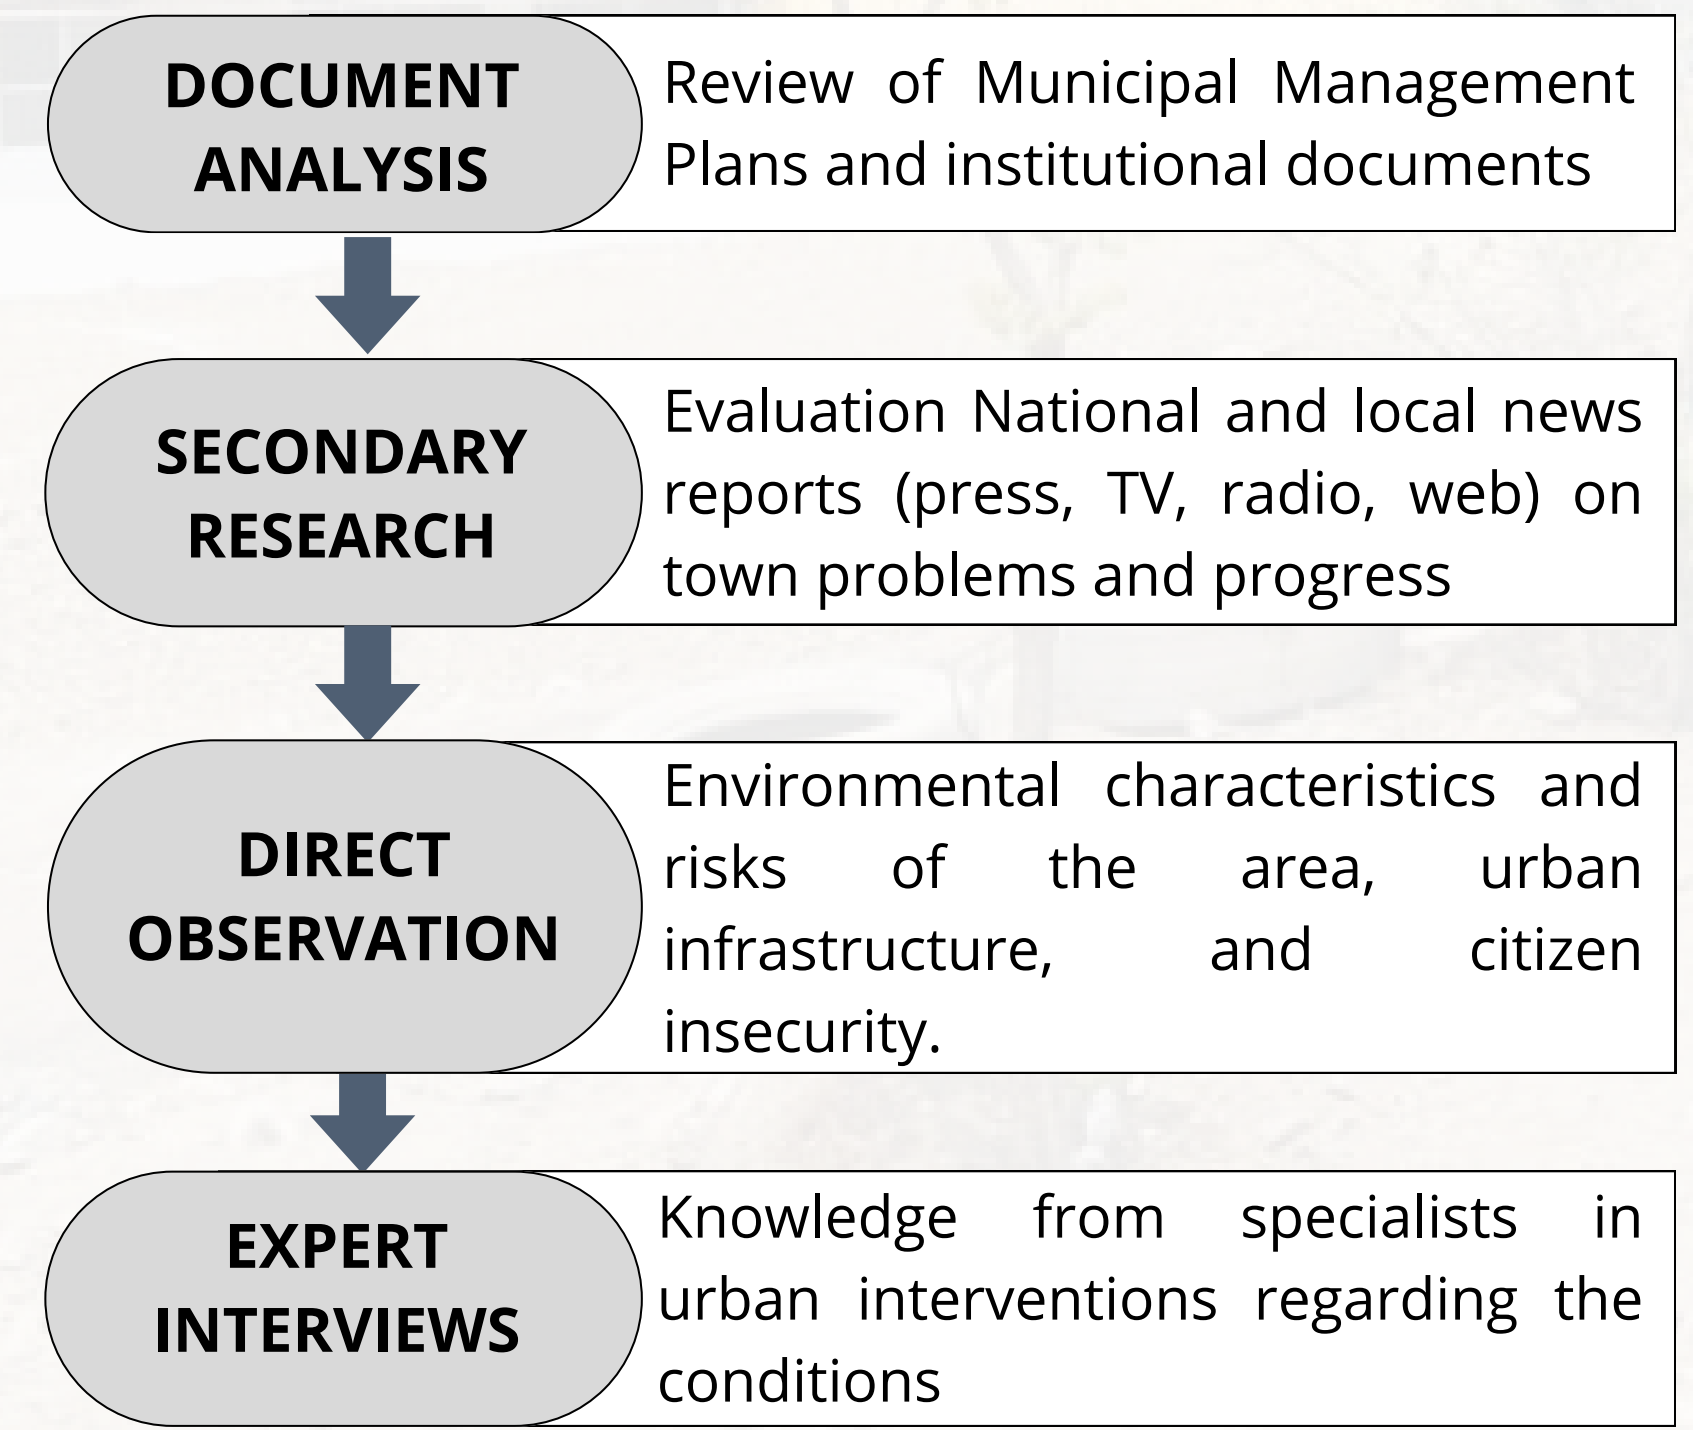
DOCUMENT ANALYSIS

Review of Municipal Management Plans and institutional documents

SECONDARY RESEARCH

Evaluation National and local news reports (press, TV, radio, web) on town problems and progress

DIRECT OBSERVATION

Environmental characteristics and risks of the area, urban infrastructure, and citizen insecurity.

EXPERT INTERVIEWS

Knowledge from specialists in urban interventions regarding the conditions